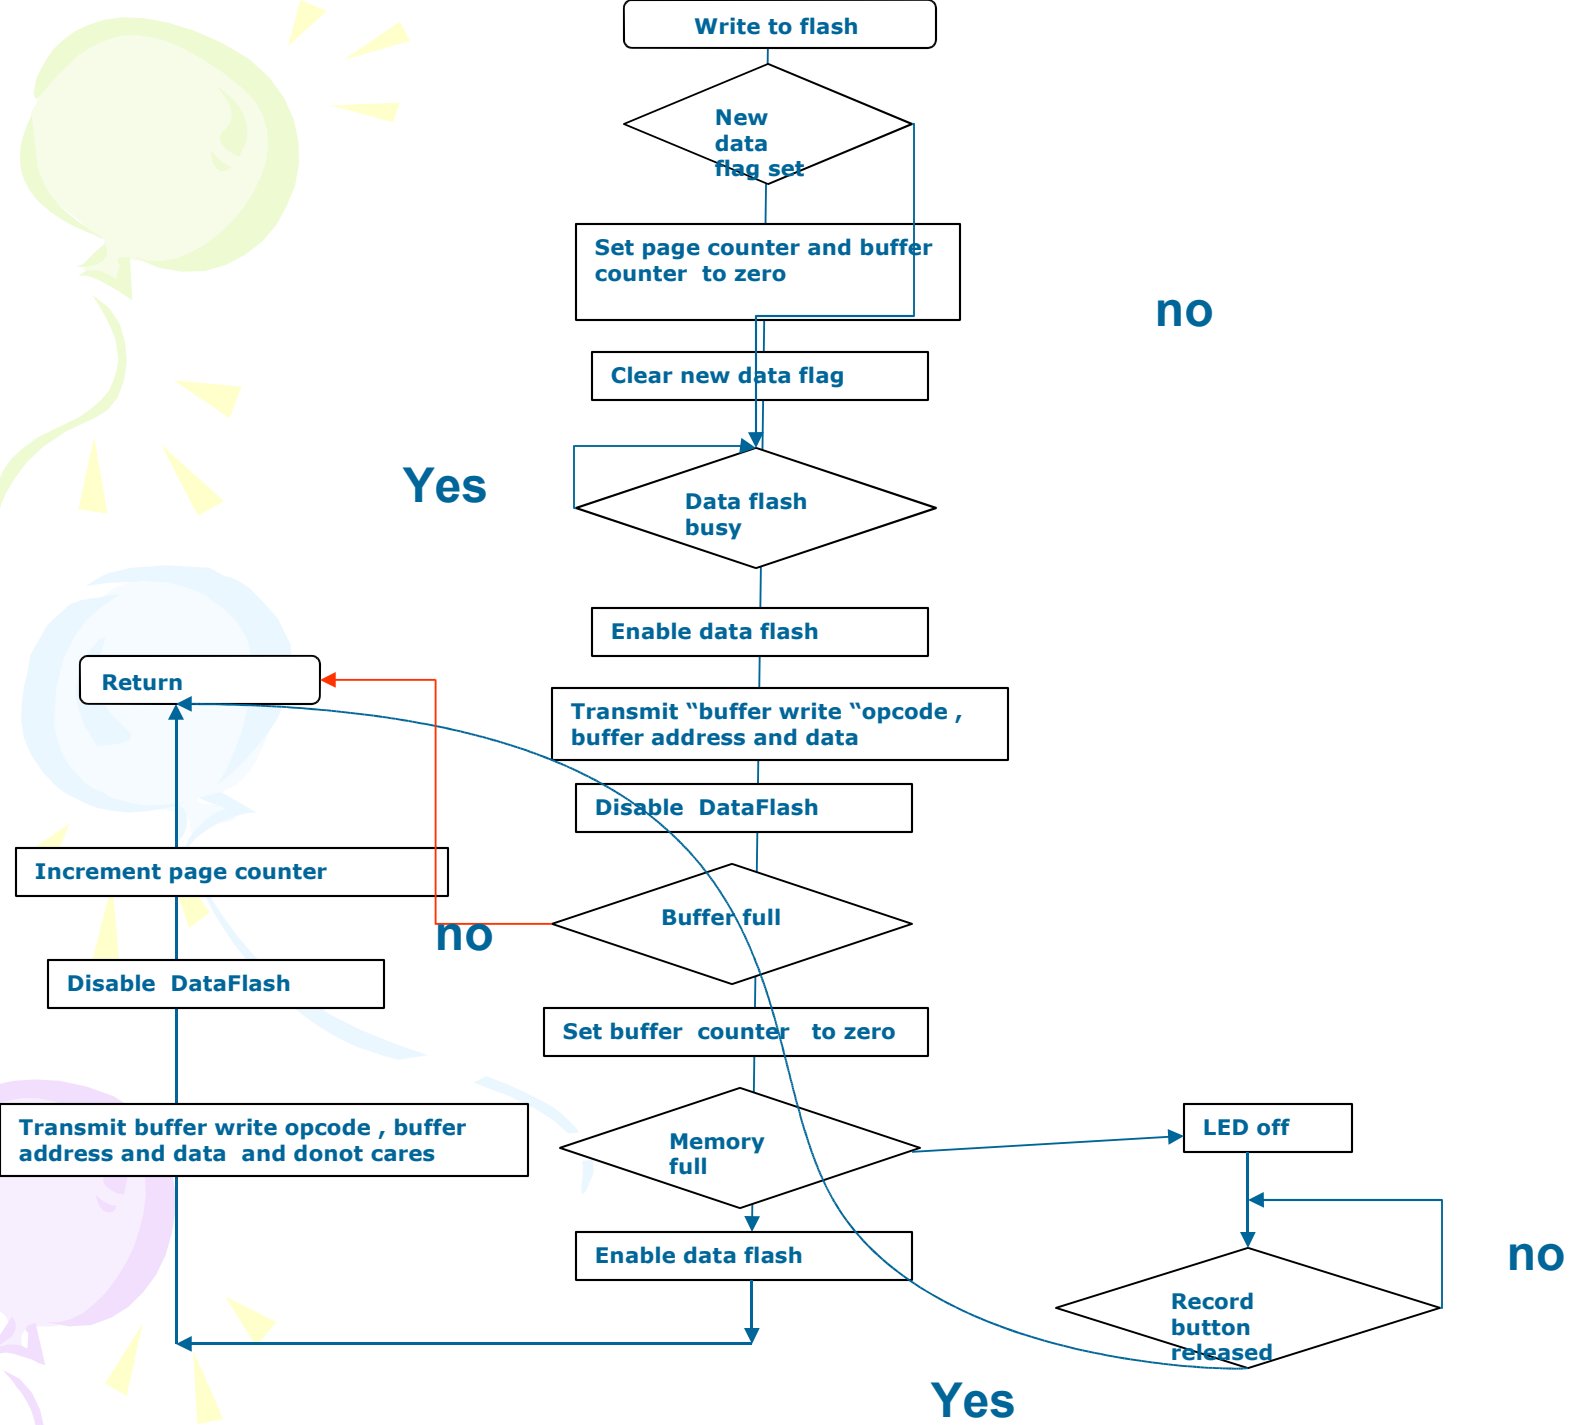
Write to flash

New data flag set

Set page counter and buffer counter to zero

no

Clear new data flag

Yes

Data flash busy

Enable data flash

Return

Transmit "buffer write "opcode , buffer address and data

Disable DataFlash

Increment page counter

Buffer full

no

Disable DataFlash

Set buffer counter to zero

Transmit buffer write opcode , buffer address and data and donot cares

Memory full

LED off

Enable data flash

no

Record button released

Yes